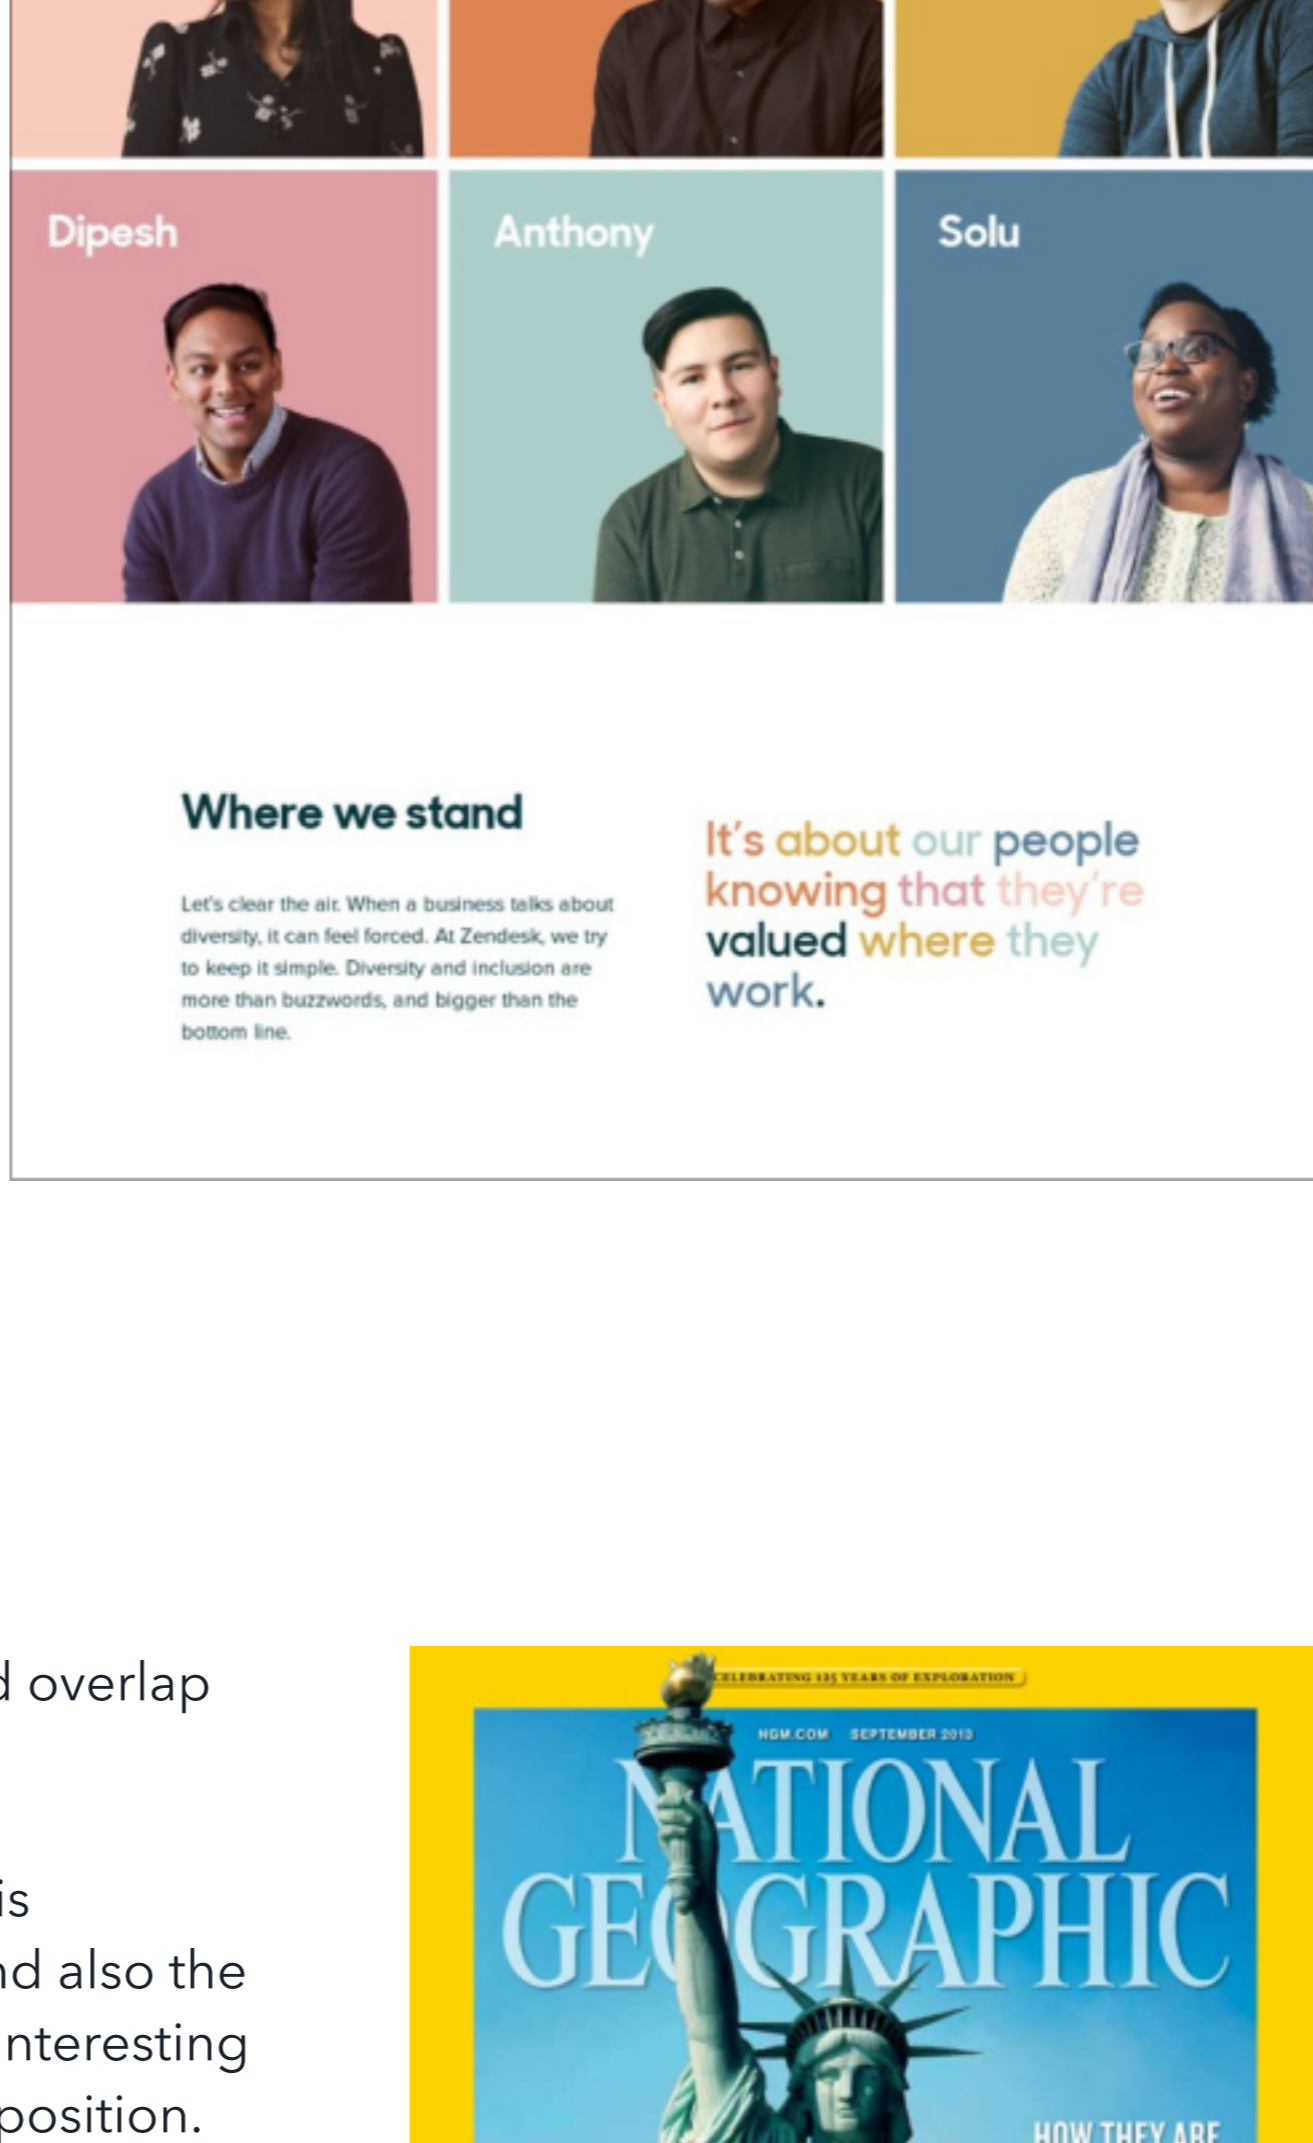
Dipesh

Anthony

Solu

Where we stand

Let's clear the air. When a business talks about diversity, it can feel forced. At Zendesk, we try to keep it simple. Diversity and inclusion are more than buzzwords, and bigger than the bottom line.

It's about our people knowing that they're valued where they work.

d overlap

is
nd also the
nteresting
position.

CELEBRATING 125 YEARS OF EXPLORATION

NGM.COM SEPTEMBER 2013

NATIONAL GEOGRAPHIC

HOW THEY ARE